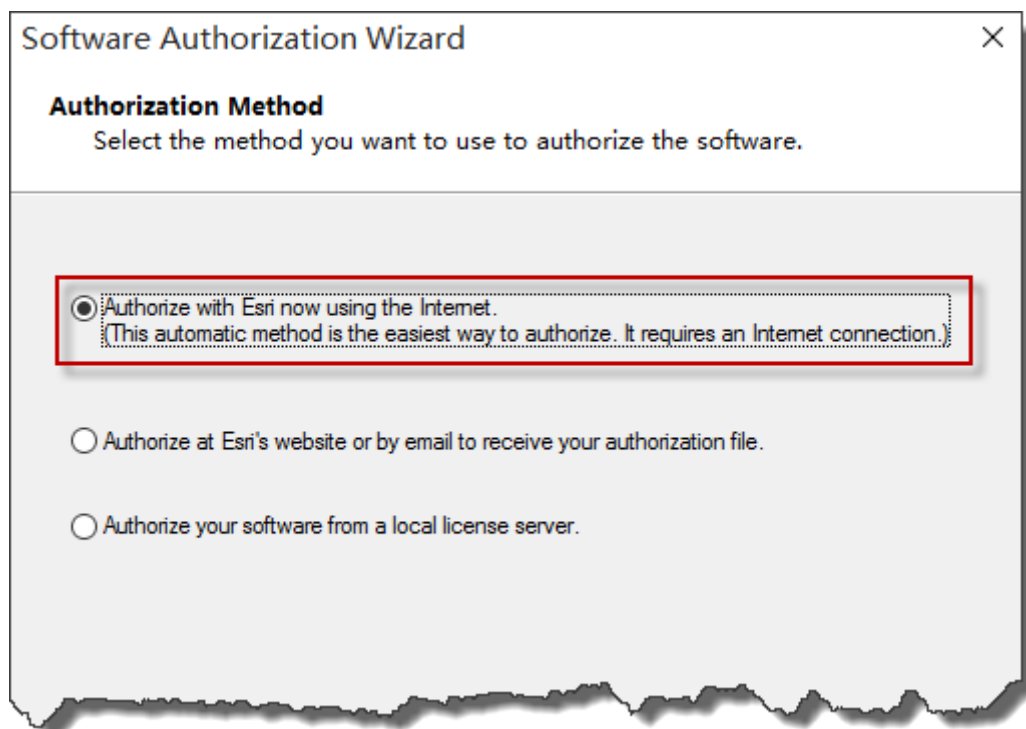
Software Authorization Wizard ×

Authorization Method
Select the method you want to use to authorize the software.

Authorize with Esri now using the Internet.
(This automatic method is the easiest way to authorize. It requires an Internet connection.)

Authorize at Esri's website or by email to receive your authorization file.

Authorize your software from a local license server.